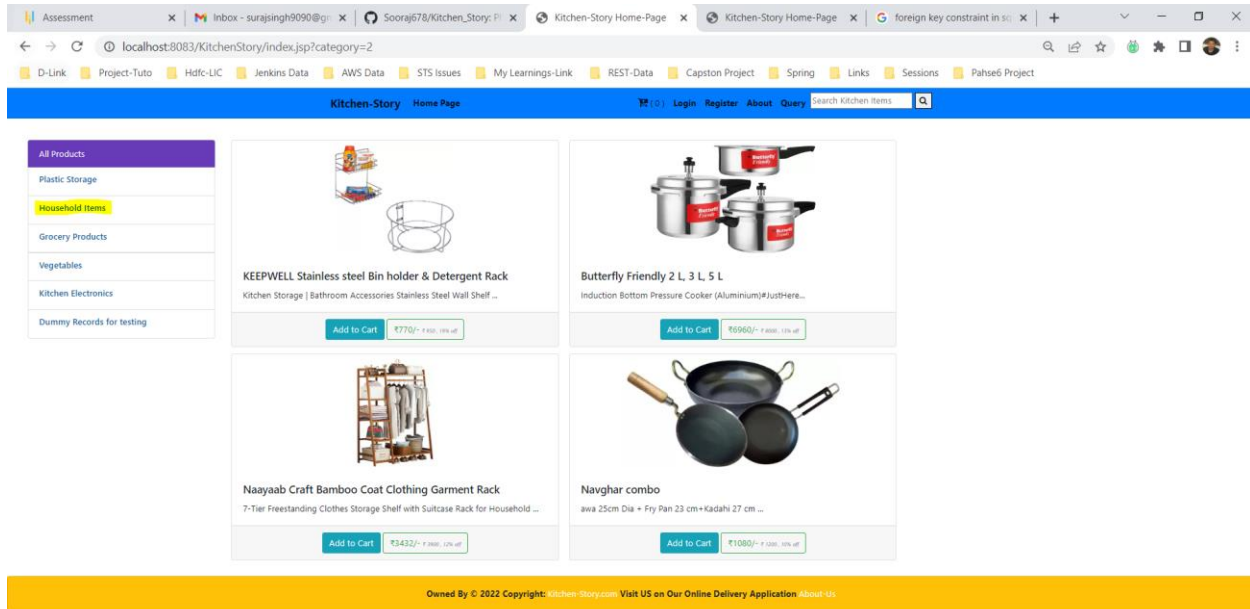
Assessment | Inbox - surajsingh9090@g | Sooraj678/Kitchen_Story: | Kitchen-Story Home-Page | Kitchen-Story Home-Page | foreign key constraint in s

localhost:8083/KitchenStory/index.jsp?category=2

D-Link | Project-Tuto | Hdfc-LIC | Jenkins Data | AWS Data | STS Issues | My Learnings-Link | REST-Data | Capston Project | Spring | Links | Sessions | Pahse6 Project

Kitchen-Story Home Page (0) Login Register About Query Search Kitchen Items

All Products
Plastic Storage
Household Items
Grocery Products
Vegetables
Kitchen Electronics
Dummy Records for testing

KEEPWELL Stainless steel Bin holder & Detergent Rack
Kitchen Storage | Bathroom Accessories Stainless Steel Wall Shelf ...
Add to Cart ₹770/- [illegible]

Butterfly Friendly 2 L, 3 L, 5 L
Induction Bottom Pressure Cooker (Aluminium)#JustHere...
Add to Cart ₹6960/- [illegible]

Naayaab Craft Bamboo Coat Clothing Garment Rack
7-Tier Freestanding Clothes Storage Shelf with Suitcase Rack for Household ...
Add to Cart ₹3432/- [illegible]

Navghar combo
awa 25cm Dia + Fry Pan 23 cm+Kadahi 27 cm ...
Add to Cart ₹1080/- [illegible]

Owned By © 2022 Copyright: Kitchen-Story.com Visit US on Our Online Delivery Application About-Us